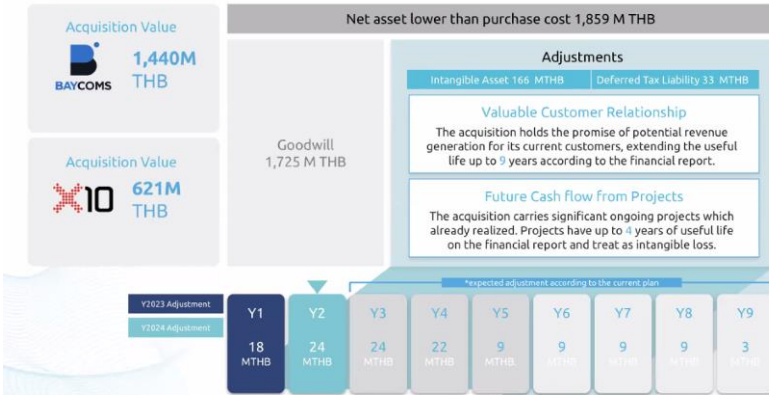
Acquisition Value

BAYCOMS 1,440M THB

Acquisition Value

X10 621M THB

Net asset lower than purchase cost 1,859 M THB

Goodwill
1,725 M THB

Adjustments

Intangible Asset 166 MTHB | Deferred Tax Liability 33 MTHB

Valuable Customer Relationship

The acquisition holds the promise of potential revenue generation for its current customers, extending the useful life up to 9 years according to the financial report.

Future Cash flow from Projects

The acquisition carries significant ongoing projects which already realized. Projects have up to 4 years of useful life on the financial report and treat as intangible loss.

*expected adjustment according to the current plan

Y2023 Adjustment

Y2024 Adjustment

| Y1 | Y2 | Y3 | Y4 | Y5 | Y6 | Y7 | Y8 | Y9 |
|---|---|---|---|---|---|---|---|---|
| 18 MTHB | 24 MTHB | 24 MTHB | 22 MTHB | 9 MTHB | 9 MTHB | 9 MTHB | 9 MTHB | 3 MTHB |